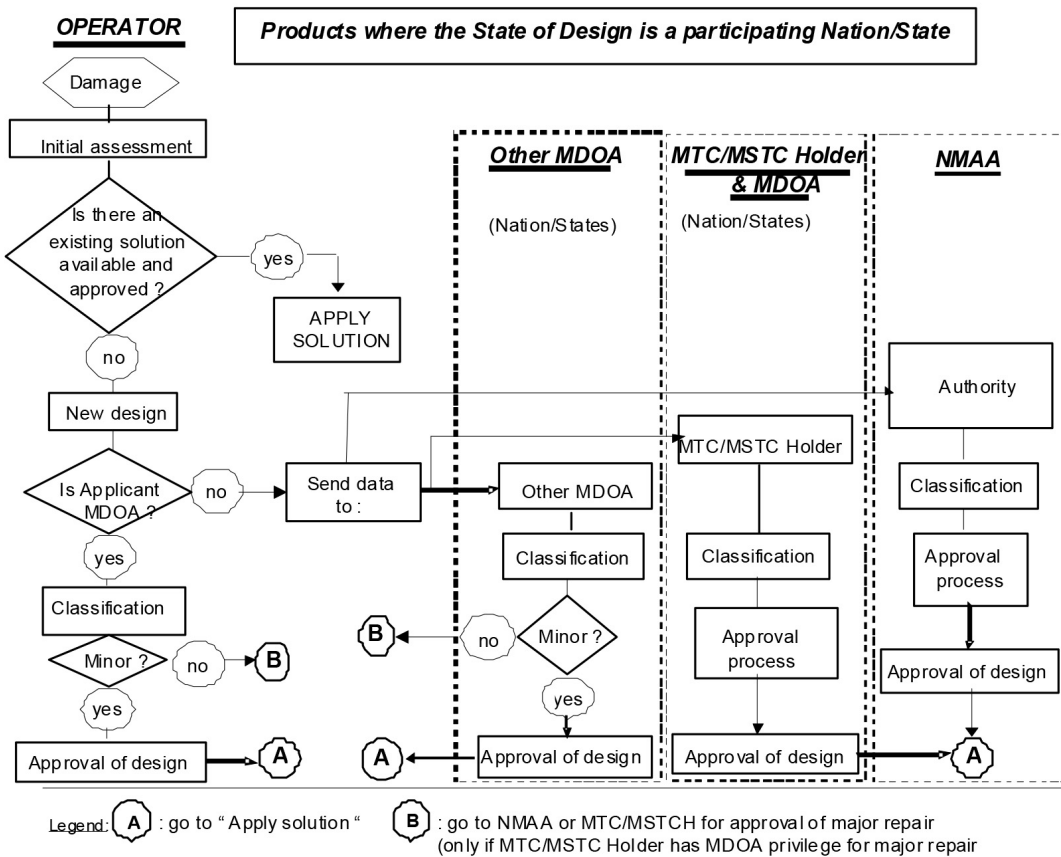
OPERATOR

Products where the State of Design is a participating Nation/State

Damage

Initial assessment

Is there an existing solution available and approved ?

yes

APPLY SOLUTION

no

New design

Is Applicant MDOA ?

no

Send data to :

yes

Classification

Minor ?

no

B

yes

Approval of design

A

Other MDOA

(Nation/States)

Other MDOA

Classification

B

no

Minor ?

yes

A

Approval of design

MTC/MSTC Holder & MDOA

(Nation/States)

MTC/MSTC Holder

Classification

Approval process

Approval of design

NMAA

Authority

Classification

Approval process

Approval of design

A

Legend: A : go to " Apply solution " B : go to NMAA or MTC/MSTCH for approval of major repair (only if MTC/MSTC Holder has MDOA privilege for major repair